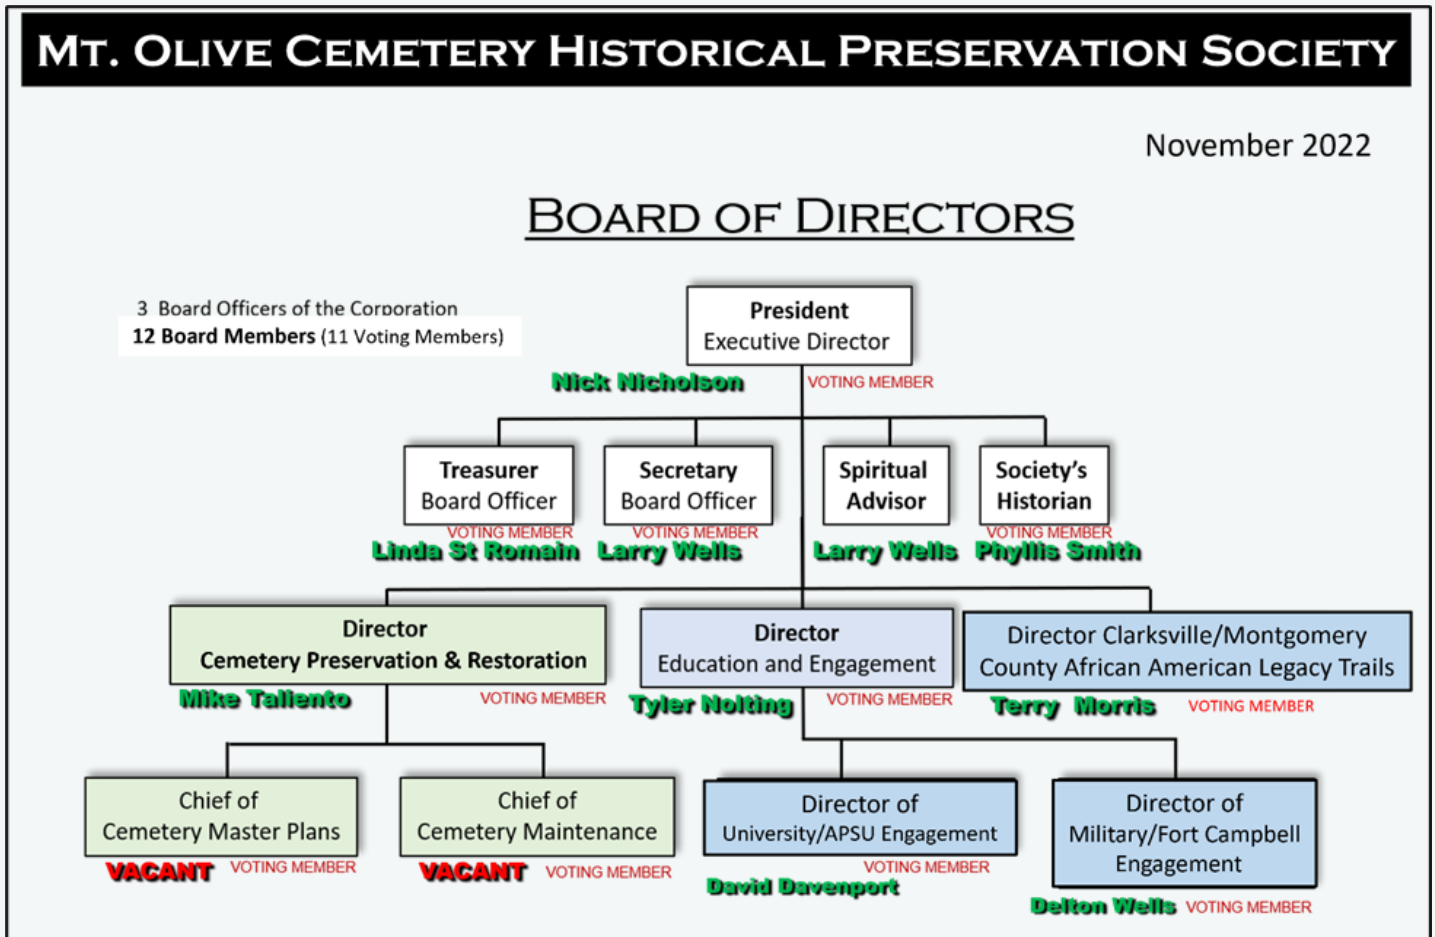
MT. OLIVE CEMETERY HISTORICAL PRESERVATION SOCIETY

November 2022

BOARD OF DIRECTORS

3 Board Officers of the Corporation
12 Board Members (11 Voting Members)

President
Executive Director
Nick Nicholson
VOTING MEMBER

Treasurer
Board Officer
VOTING MEMBER
Linda St Romain

Secretary
Board Officer
VOTING MEMBER
Larry Wells

Spiritual
Advisor
Larry Wells

Society's
Historian
VOTING MEMBER
Phyllis Smith

Director
Cemetery Preservation & Restoration
Mike Taliento
VOTING MEMBER

Director
Education and Engagement
Tyler Nolting
VOTING MEMBER

Director Clarksville/Montgomery County African American Legacy Trails
Terry Morris
VOTING MEMBER

Chief of
Cemetery Master Plans
VACANT
VOTING MEMBER

Chief of
Cemetery Maintenance
VACANT
VOTING MEMBER

Director of
University/APSU Engagement
VOTING MEMBER
David Davenport

Director of
Military/Fort Campbell
Engagement
Delton Wells
VOTING MEMBER